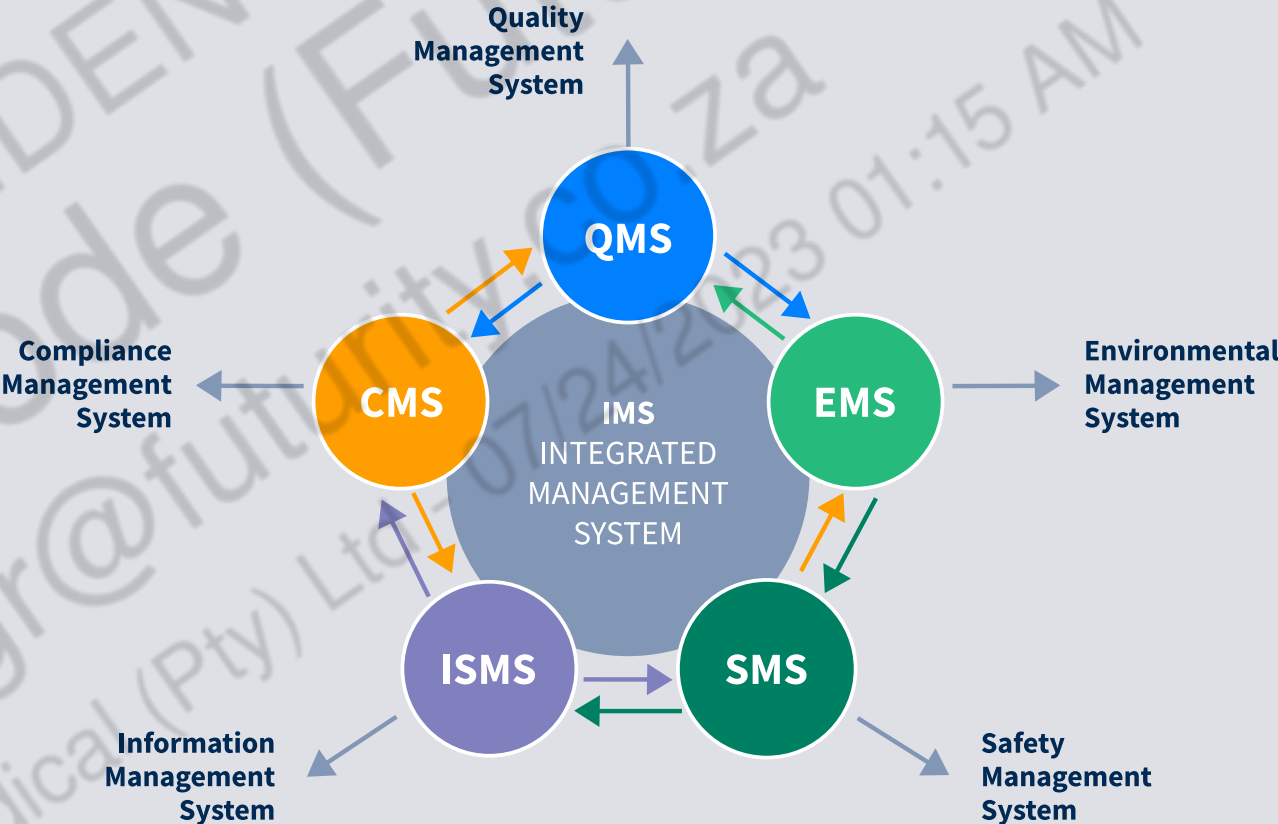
Quality Management System

QMS

Compliance Management System

CMS

IMS
INTEGRATED MANAGEMENT SYSTEM

EMS

Environmental Management System

ISMS

SMS

Information Management System

Safety Management System

DEN
ode (Fu
r@futurity.co.za
ical (Pty) Ltd - 07/24/2023 01:15 AM